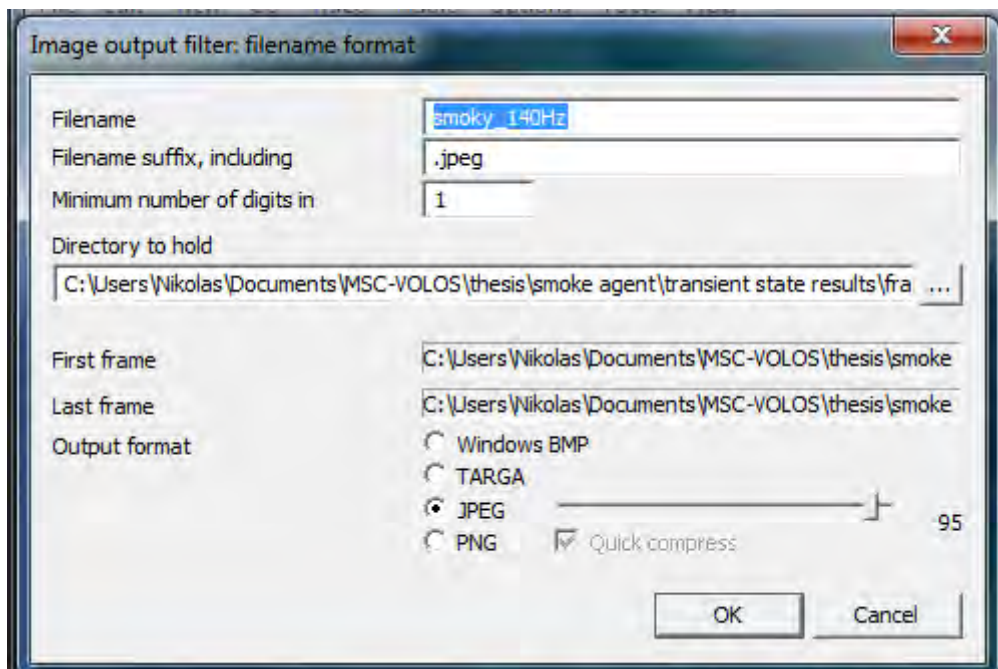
Image output filter: filename format

Filename
smoky_140Hz

Filename suffix, including
.jpeg

Minimum number of digits in
1

Directory to hold
C:\Users\Nikolas\Documents\MSC-VOLOS\thesis\smoke agent\transient state results\fra
...

First frame
C:\Users\Nikolas\Documents\MSC-VOLOS\thesis\smoke

Last frame
C:\Users\Nikolas\Documents\MSC-VOLOS\thesis\smoke

Output format
Windows BMP
TARGA
JPEG
95
PNG
Quick compress

OK
Cancel